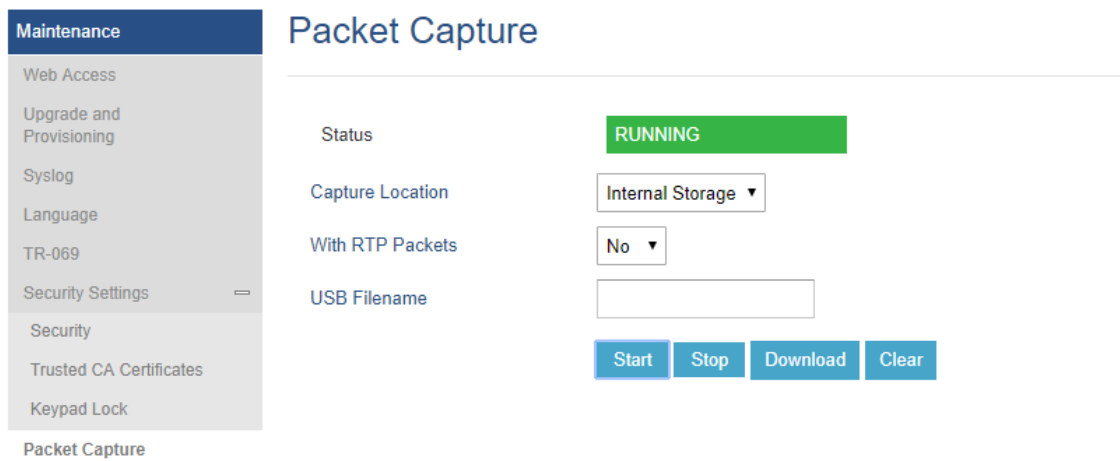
Maintenance
Web Access
Upgrade and Provisioning
Syslog
Language
TR-069
Security Settings
Security
Trusted CA Certificates
Keypad Lock
Packet Capture

Packet Capture

Status RUNNING
Capture Location Internal Storage
With RTP Packets No
USB Filename

Start Stop Download Clear